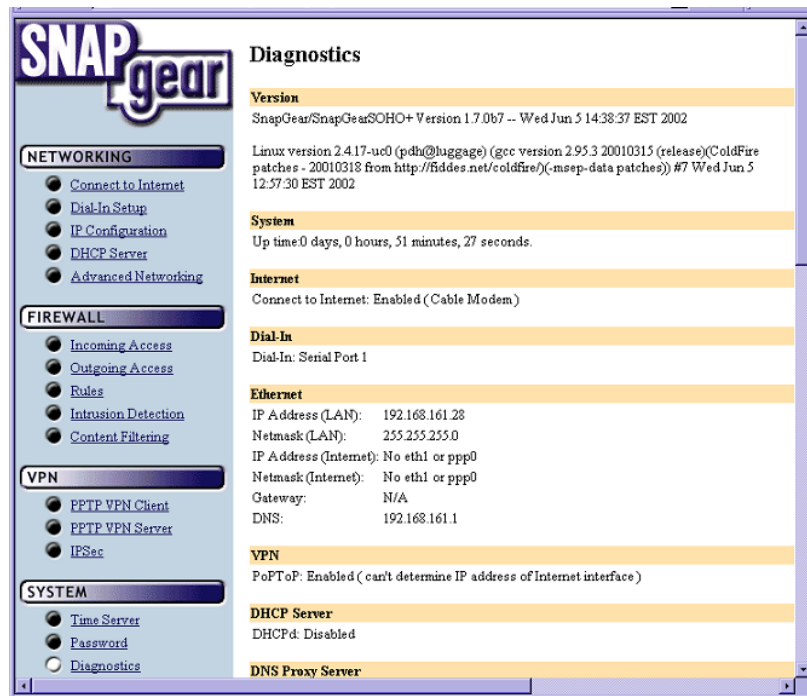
SNAP gear

NETWORKING
Connect to Internet
Dial-In Setup
IP Configuration
DHCP Server
Advanced Networking

FIREWALL
Incoming Access
Outgoing Access
Rules
Intrusion Detection
Content Filtering

VPN
PPTP VPN Client
PPTP VPN Server
IPSec

SYSTEM
Time Server
Password
Diagnostics

Diagnostics

Version
SnapGear/SnapGearSOHO+ Version 1.7.0b7 -- Wed Jun 5 14:38:37 EST 2002

Linux version 2.4.17-uc0 (pdh@luggage) (gcc version 2.95.3 20010315 (release)(ColdFire patches - 20010318 from http://fiddes.net/coldfire/)(-msep-data patches)) #7 Wed Jun 5 12:57:30 EST 2002

System
Up time:0 days, 0 hours, 51 minutes, 27 seconds.

Internet
Connect to Internet: Enabled (Cable Modem)

Dial-In
Dial-In: Serial Port 1

Ethernet

| | |
|---|---|
| IP Address (LAN): | 192.168.161.28 |
| Netmask (LAN): | 255.255.255.0 |
| IP Address (Internet): | No eth1 or ppp0 |
| Netmask (Internet): | No eth1 or ppp0 |
| Gateway: | N/A |
| DNS: | 192.168.161.1 |

VPN
PoPToP: Enabled (can't determine IP address of Internet interface)

DHCP Server
DHCPd: Disabled

DNS Proxy Server